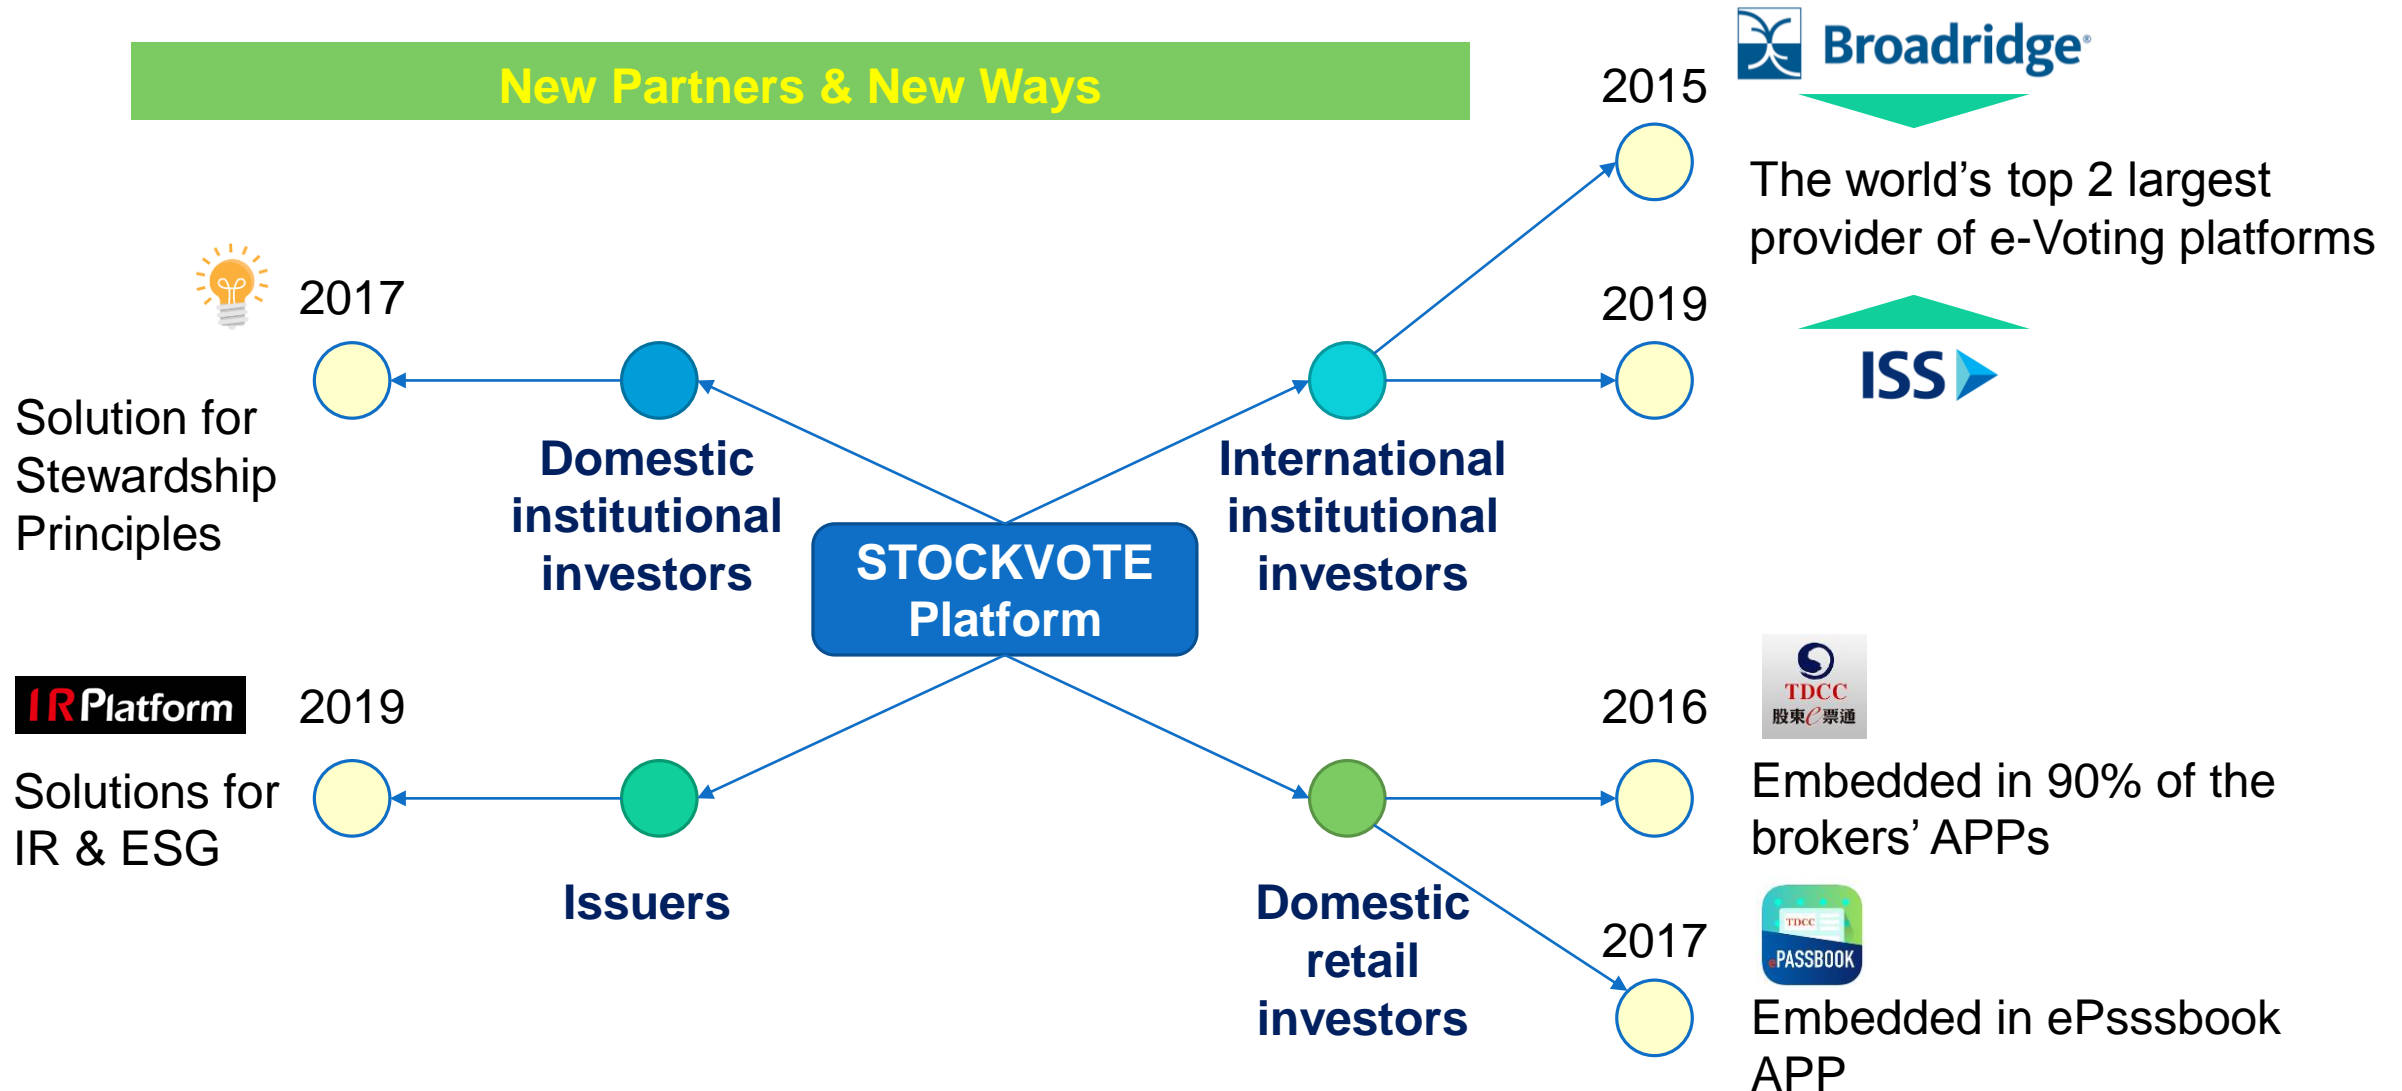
New Partners & New Ways

2015

Broadridge

The world's top 2 largest provider of e-Voting platforms

2019

ISS

2017

Solution for Stewardship Principles

Domestic institutional investors

International institutional investors

STOCKVOTE Platform

IR Platform

2019

Solutions for IR & ESG

Issuers

2016

TDCC 股東e票通

Embedded in 90% of the brokers' APPs

Domestic retail investors

2017

TDCC ePASSBOOK

Embedded in ePsssbook APP